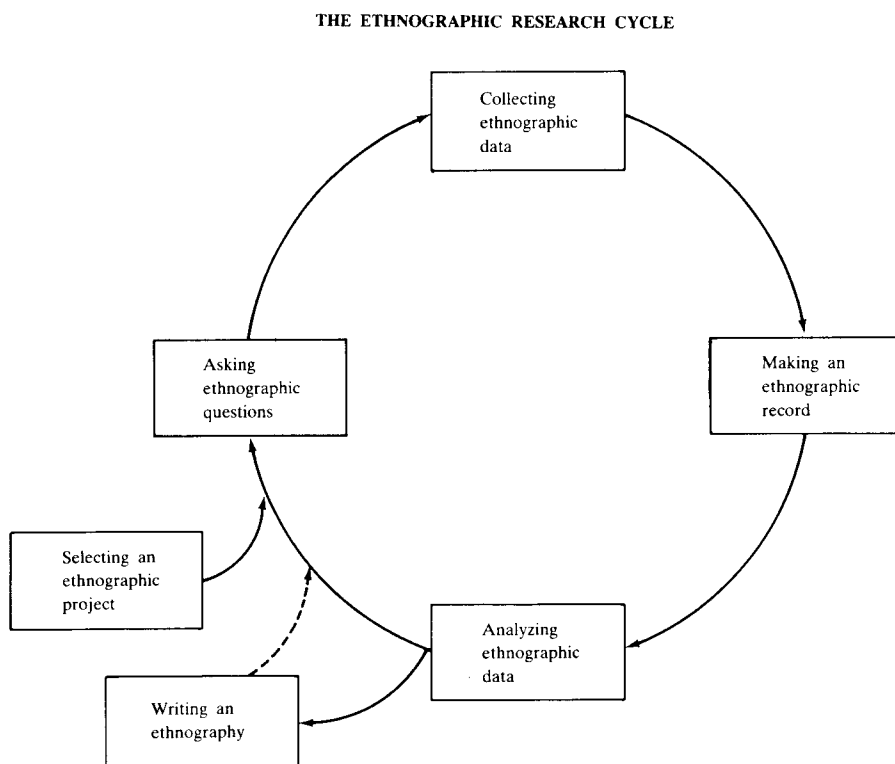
THE ETHNOGRAPHIC RESEARCH CYCLE

Collecting ethnographic data

Making an ethnographic record

Analyzing ethnographic data

Writing an ethnography

Selecting an ethnographic project

Asking ethnographic questions